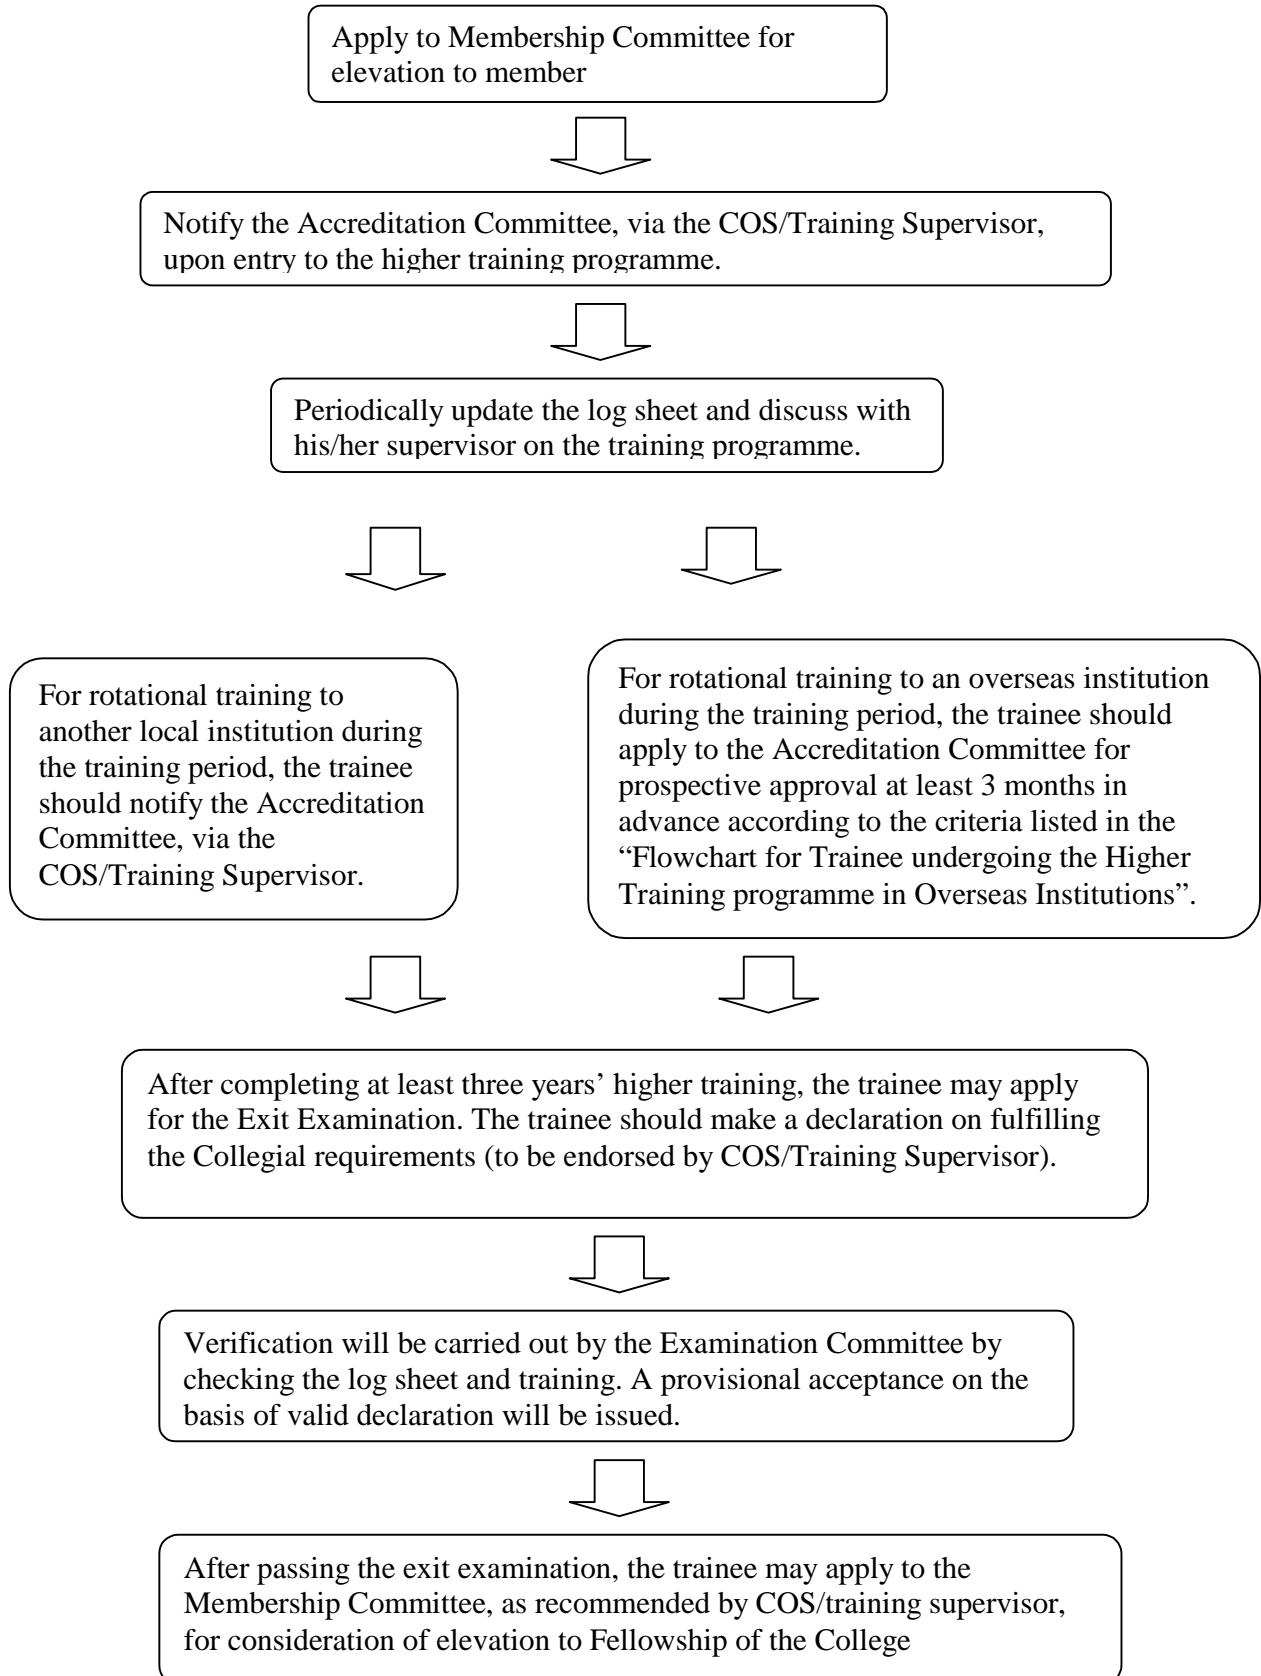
Apply to Membership Committee for elevation to member

Notify the Accreditation Committee, via the COS/Training Supervisor, upon entry to the higher training programme.

Periodically update the log sheet and discuss with his/her supervisor on the training programme.

For rotational training to another local institution during the training period, the trainee should notify the Accreditation Committee, via the COS/Training Supervisor.

For rotational training to an overseas institution during the training period, the trainee should apply to the Accreditation Committee for prospective approval at least 3 months in advance according to the criteria listed in the "Flowchart for Trainee undergoing the Higher Training programme in Overseas Institutions".

After completing at least three years' higher training, the trainee may apply for the Exit Examination. The trainee should make a declaration on fulfilling the Collegial requirements (to be endorsed by COS/Training Supervisor).

Verification will be carried out by the Examination Committee by checking the log sheet and training. A provisional acceptance on the basis of valid declaration will be issued.

After passing the exit examination, the trainee may apply to the Membership Committee, as recommended by COS/training supervisor, for consideration of elevation to Fellowship of the College